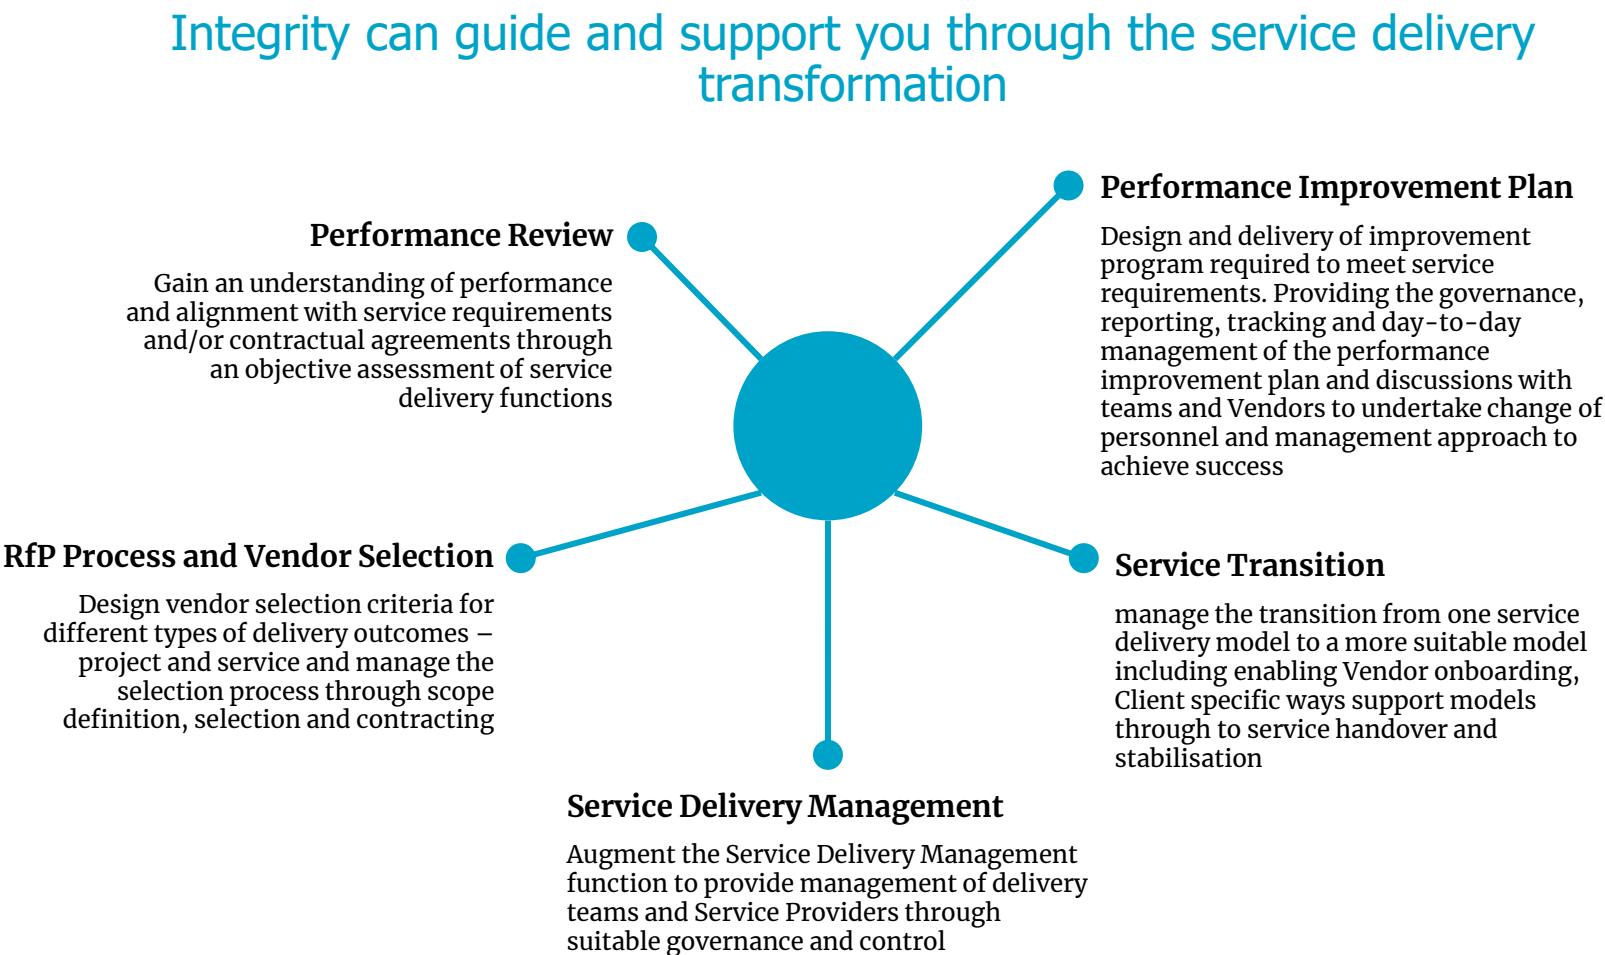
Integrity can guide and support you through the service delivery transformation

Performance Review

Gain an understanding of performance and alignment with service requirements and/or contractual agreements through an objective assessment of service delivery functions

Performance Improvement Plan

Design and delivery of improvement program required to meet service requirements. Providing the governance, reporting, tracking and day-to-day management of the performance improvement plan and discussions with teams and Vendors to undertake change of personnel and management approach to achieve success

RfP Process and Vendor Selection

Design vendor selection criteria for different types of delivery outcomes – project and service and manage the selection process through scope definition, selection and contracting

Service Transition

manage the transition from one service delivery model to a more suitable model including enabling Vendor onboarding, Client specific ways support models through to service handover and stabilisation

Service Delivery Management

Augment the Service Delivery Management function to provide management of delivery teams and Service Providers through suitable governance and control